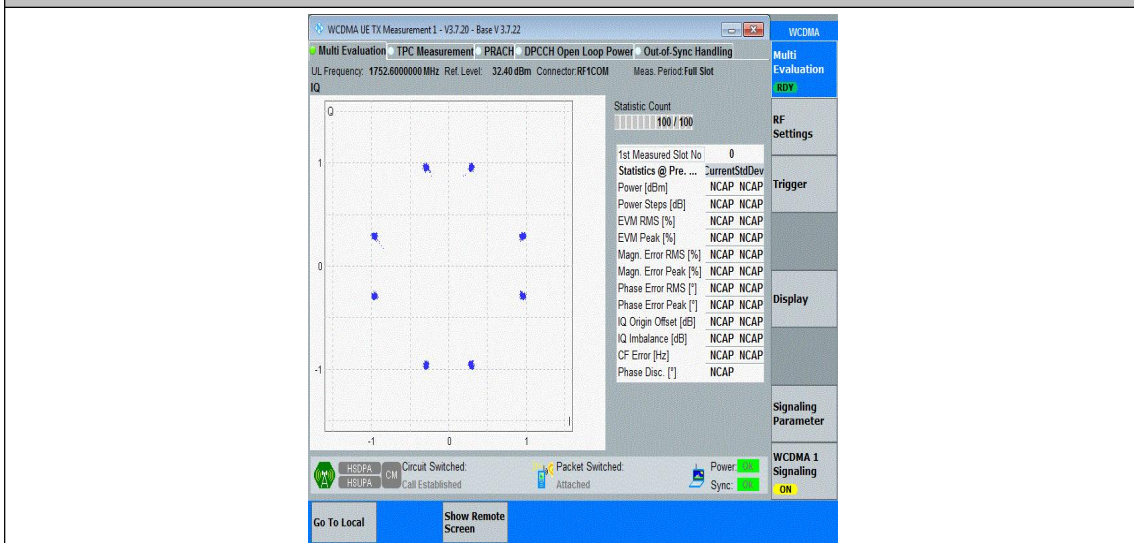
WCDMA UE TX Measurement 1 - V3.7.20 - Base V 3.7.22

Multi Evaluation TPC Measurement PRACH DPCCH Open Loop Power Out-of-Sync Handling

UL Frequency: 1752.6000000 MHz Ref. Level: 32.40 dBm Connector: RF1COM Meas. Period: Full Slot

IQ

Q

1

0

-1

-1 0 1

I

Statistic Count

100 / 100

| 1st Measured Slot No | 0 | |
|---|---|---|
| Statistics @ Pre. ... | Current | StdDev |
| Power [dBm] | NCAP | NCAP |
| Power Steps [dB] | NCAP | NCAP |
| EVM RMS [%] | NCAP | NCAP |
| EVM Peak [%] | NCAP | NCAP |
| Magn. Error RMS [%] | NCAP | NCAP |
| Magn. Error Peak [%] | NCAP | NCAP |
| Phase Error RMS [°] | NCAP | NCAP |
| Phase Error Peak [°] | NCAP | NCAP |
| IQ Origin Offset [dB] | NCAP | NCAP |
| IQ Imbalance [dB] | NCAP | NCAP |
| CF Error [Hz] | NCAP | NCAP |
| Phase Disc. [°] | NCAP | |

HSDPA HSUPA CM Circuit Switched: Call Established

Packet Switched: Attached

Power: Ok Sync: Ok

Go To Local

Show Remote Screen

WCDMA

Multi Evaluation RDY

RF Settings

Trigger

Display

Signaling Parameter

WCDMA 1 Signaling ON